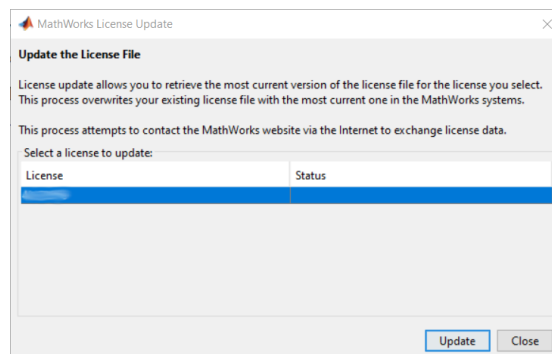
MathWorks License Update

Update the License File

License update allows you to retrieve the most current version of the license file for the license you select. This process overwrites your existing license file with the most current one in the MathWorks systems.

This process attempts to contact the MathWorks website via the Internet to exchange license data.

Select a license to update:

| License | Status |
|---|---|
| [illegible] | |

Update Close